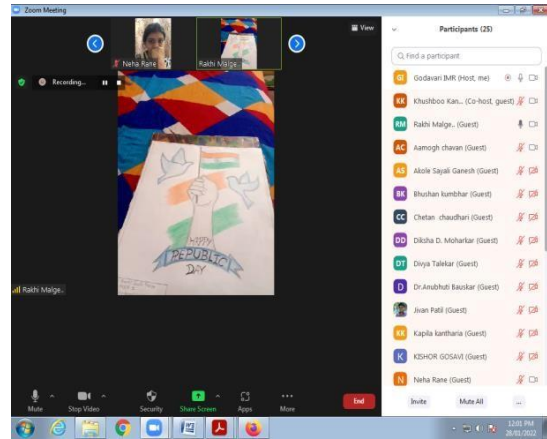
Zoom Meeting

Neha Rane

Rakhi Malge

View

Recording...

HAPPY REPUBLIC DAY

Rakhi Malge..

Participants (25)

Find a participant

GI Godavari IMR (Host, me)

KK Khushboo Kan... (Co-host, guest)

RM Rakhi Malge.. (Guest)

AC Aamogh chavan (Guest)

AS Akole Sayali Ganesh (Guest)

BK Bhushan kumbhar (Guest)

CC Chetan chaudhari (Guest)

DD Diksha D. Moharkar (Guest)

DT Divya Talekar (Guest)

D Dr.Anubhuti Bauskar (Guest)

Jivan Patil (Guest)

KK Kapila kantharia (Guest)

K KISHOR GOSAVI (Guest)

N Neha Rane (Guest)

Invite

Mute All

...

Mute

Stop Video

Security

Share Screen

Apps

More

End

12:01 PM
28/01/2022